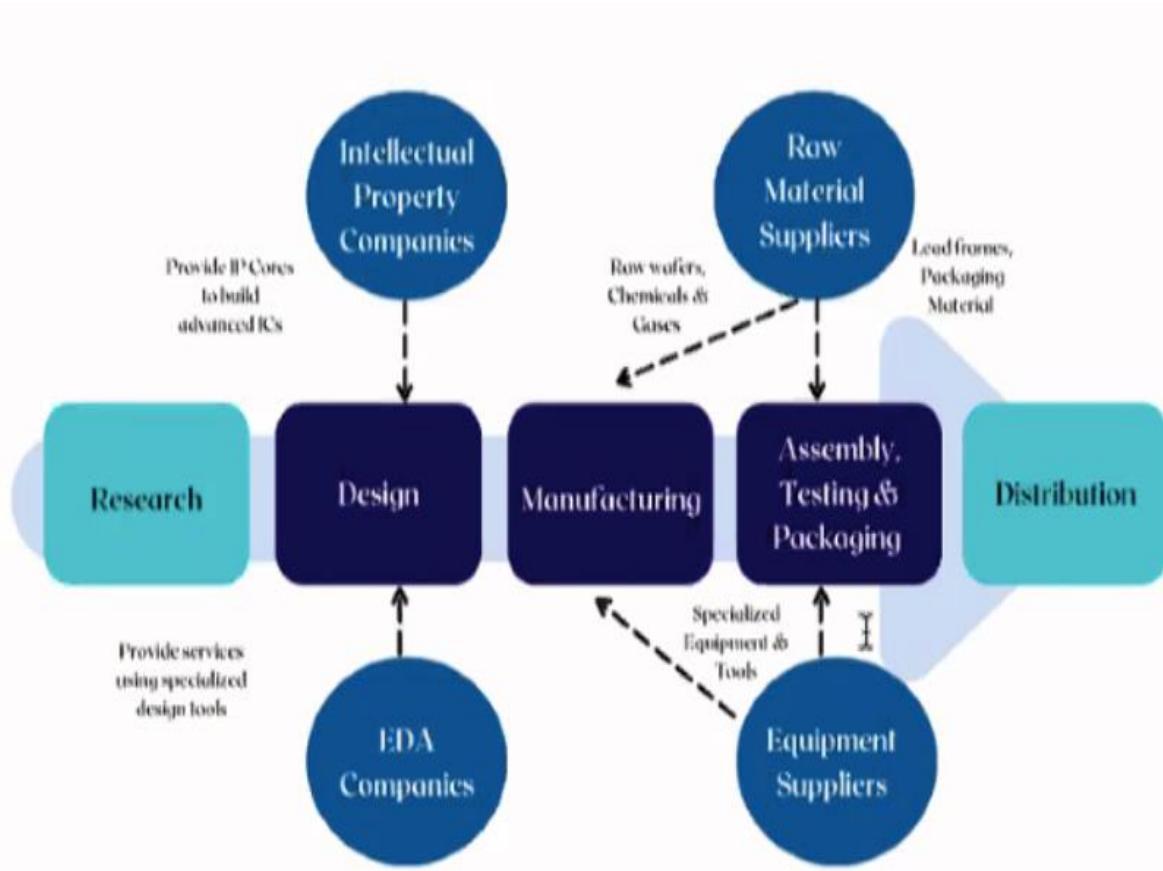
Intellectual Property Companies

Raw Material Suppliers

Provide IP Cores to build advanced ICs

Raw wafers, Chemicals & Gases

Lead frames, Packaging Material

Research

Design

Manufacturing

Assembly, Testing & Packaging

Distribution

Provide services using specialized design tools

Specialized Equipment & Tools

EDA Companies

Equipment Suppliers